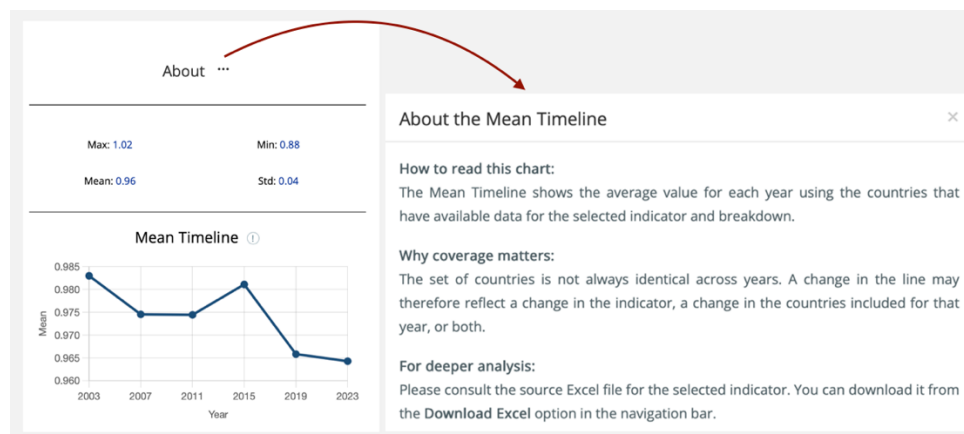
About ···

Max: 1.02
Min: 0.88
Mean: 0.96
Std: 0.04

Mean Timeline ⓘ

0.985
0.980
0.975
0.970
0.965
0.960
Mean
2003 2007 2011 2015 2019 2023
Year

About the Mean Timeline ×

How to read this chart:
The Mean Timeline shows the average value for each year using the countries that have available data for the selected indicator and breakdown.

Why coverage matters:
The set of countries is not always identical across years. A change in the line may therefore reflect a change in the indicator, a change in the countries included for that year, or both.

For deeper analysis:
Please consult the source Excel file for the selected indicator. You can download it from the **Download Excel** option in the navigation bar.